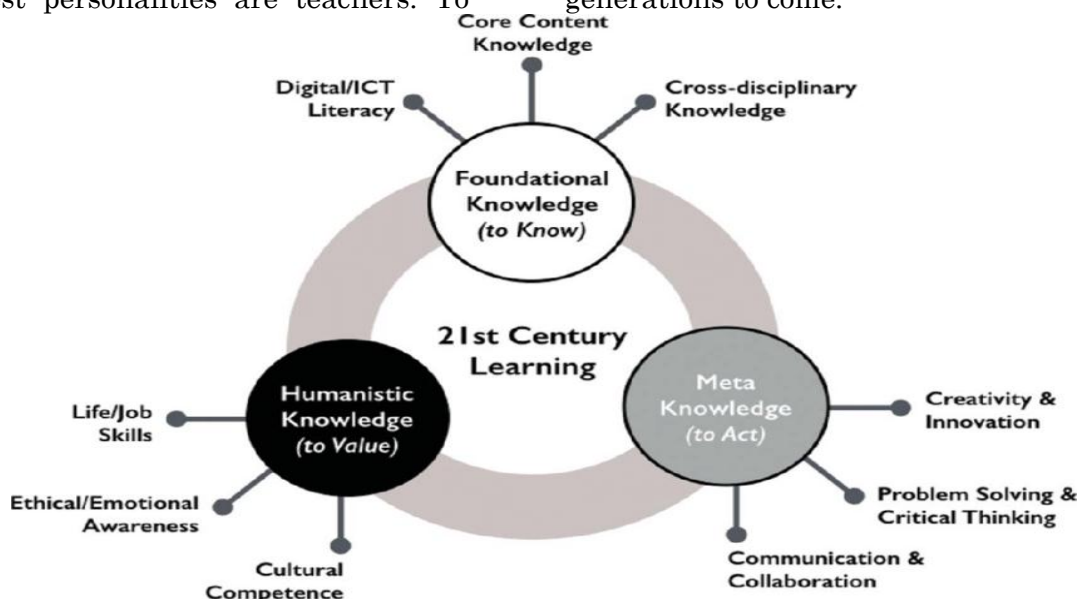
st personalities are teachers. To generations to come.

Core Content Knowledge

Digital/ICT Literacy

Cross-disciplinary Knowledge

Foundational Knowledge (to Know)

21st Century Learning

Humanistic Knowledge (to Value)

Meta Knowledge (to Act)

Life/Job Skills

Creativity & Innovation

Ethical/Emotional Awareness

Problem Solving & Critical Thinking

Cultural Competence

Communication & Collaboration